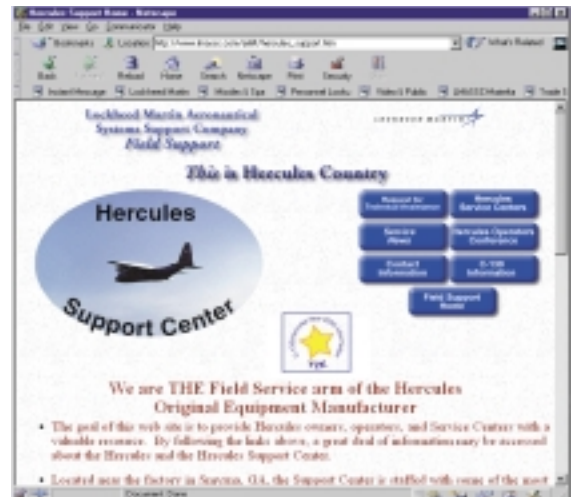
Hercules Support Home - Netscape

File Edit View Go Communicator Help

Bookmarks Location: http://www.lmasc.com/afs/Hercules_support.htm What's Related

Back Forward Reload Home Search Netscape Print Security Stop

Instant Message Lockheed Martin Models & Spa Personal Links Video & Public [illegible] Trade

Lockheed Martin Aeronautical Systems Support Company Field Support

LOCKHEED MARTIN

This is Hercules Country

Hercules

Support Center

Request for Technical Assistance

Hercules Service Centers

Service News

Hercules Operators Conference

Contact Information

C-130 Information

Field Support Roster

TQE

We are THE Field Service arm of the Hercules Original Equipment Manufacturer

• The goal of this web site is to provide Hercules owners, operators, and Service Centers with a valuable resource. By following the links above, a great deal of information may be accessed about the Hercules and the Hercules Support Center.

• Located near the factory in Smyrna, GA, the Support Center is staffed with some of the most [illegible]

Document: Done